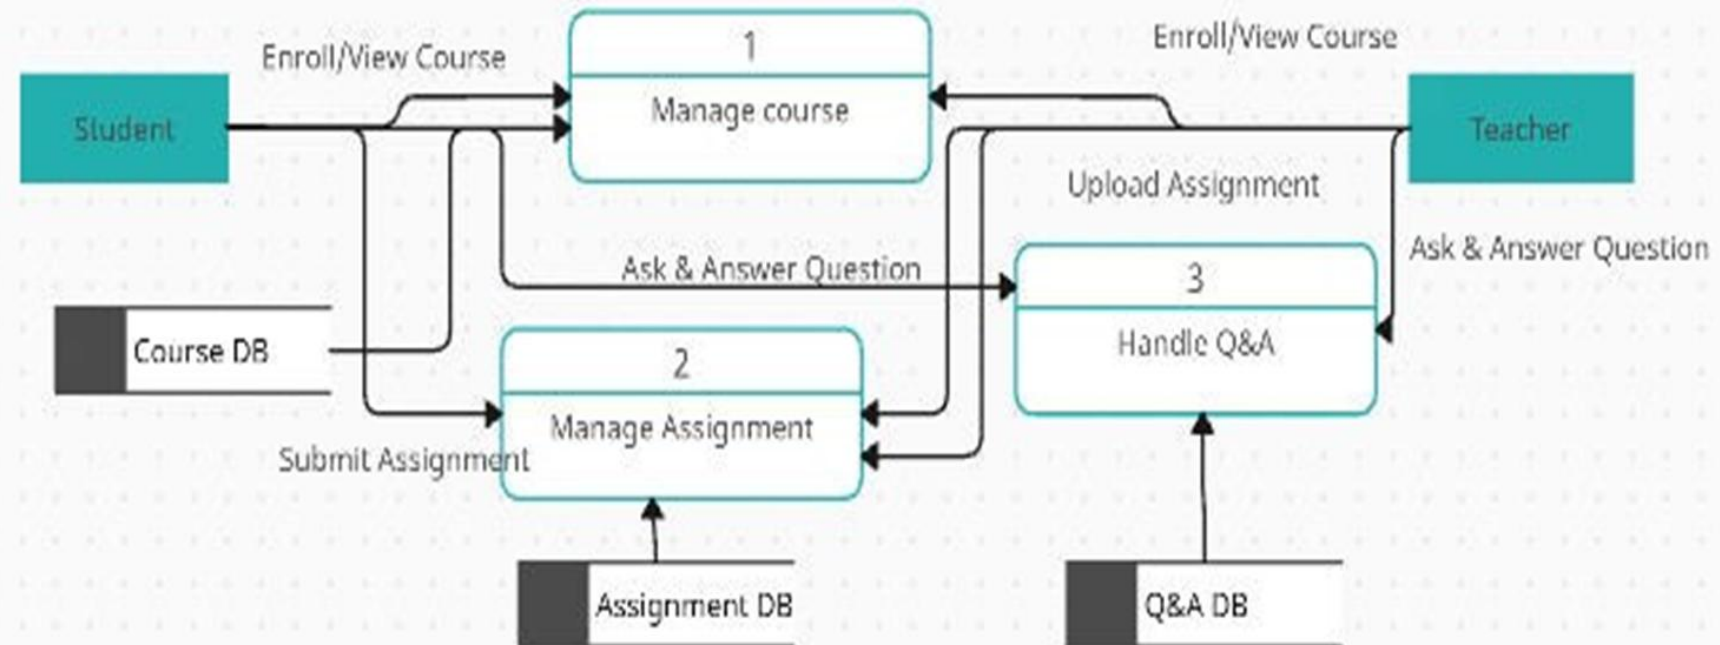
Enroll/View Course

1

Manage course

Enroll/View Course

Student

Teacher

Upload Assignment

Ask & Answer Question

Ask & Answer Question

3

Handle Q&A

Course DB

2

Manage Assignment

Submit Assignment

Assignment DB

Q&A DB